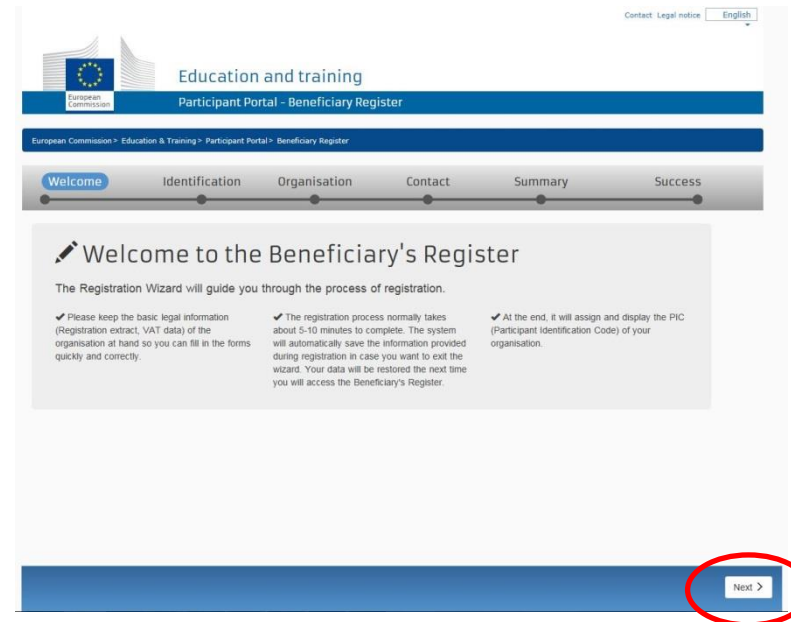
Contact Legal notice English

European Commission

Education and training

Participant Portal - Beneficiary Register

European Commission > Education & Training > Participant Portal > Beneficiary Register

Welcome Identification Organisation Contact Summary Success

Welcome to the Beneficiary's Register

The Registration Wizard will guide you through the process of registration.

✔ Please keep the basic legal information (Registration extract, VAT data) of the organisation at hand so you can fill in the forms quickly and correctly.

✔ The registration process normally takes about 5-10 minutes to complete. The system will automatically save the information provided during registration in case you want to exit the wizard. Your data will be restored the next time you will access the Beneficiary's Register.

✔ At the end, it will assign and display the PIC (Participant Identification Code) of your organisation.

Next >